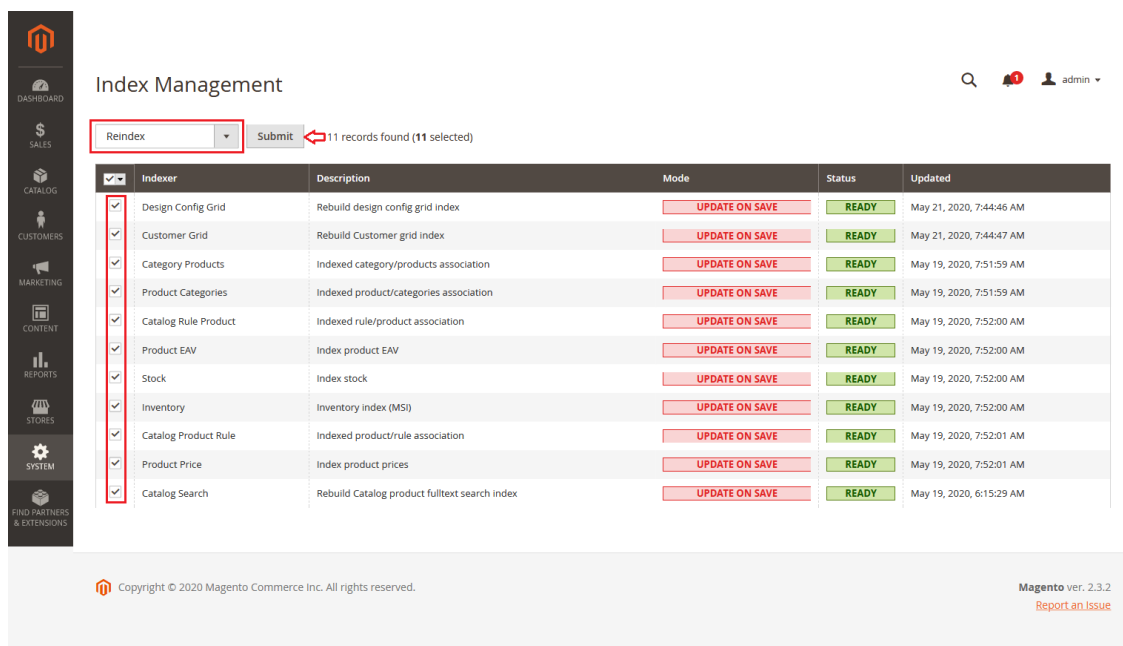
DASHBOARD
SALES
CATALOG
CUSTOMERS
MARKETING
CONTENT
REPORTS
STORES
SYSTEM
FIND PARTNERS & EXTENSIONS

Index Management

1 admin

Reindex Submit 11 records found (11 selected)

| | Indexer | Description | Mode | Status | Updated |
|---|---|---|---|---|---|
| ✓ | Design Config Grid | Rebuild design config grid index | UPDATE ON SAVE | READY | May 21, 2020, 7:44:46 AM |
| ✓ | Customer Grid | Rebuild Customer grid index | UPDATE ON SAVE | READY | May 21, 2020, 7:44:47 AM |
| ✓ | Category Products | Indexed category/products association | UPDATE ON SAVE | READY | May 19, 2020, 7:51:59 AM |
| ✓ | Product Categories | Indexed product/categories association | UPDATE ON SAVE | READY | May 19, 2020, 7:51:59 AM |
| ✓ | Catalog Rule Product | Indexed rule/product association | UPDATE ON SAVE | READY | May 19, 2020, 7:52:00 AM |
| ✓ | Product EAV | Index product EAV | UPDATE ON SAVE | READY | May 19, 2020, 7:52:00 AM |
| ✓ | Stock | Index stock | UPDATE ON SAVE | READY | May 19, 2020, 7:52:00 AM |
| ✓ | Inventory | Inventory index (MSI) | UPDATE ON SAVE | READY | May 19, 2020, 7:52:00 AM |
| ✓ | Catalog Product Rule | Indexed product/rule association | UPDATE ON SAVE | READY | May 19, 2020, 7:52:01 AM |
| ✓ | Product Price | Index product prices | UPDATE ON SAVE | READY | May 19, 2020, 7:52:01 AM |
| ✓ | Catalog Search | Rebuild Catalog product fulltext search index | UPDATE ON SAVE | READY | May 19, 2020, 6:15:29 AM |

Copyright © 2020 Magento Commerce Inc. All rights reserved.

Magento ver. 2.3.2
Report an Issue